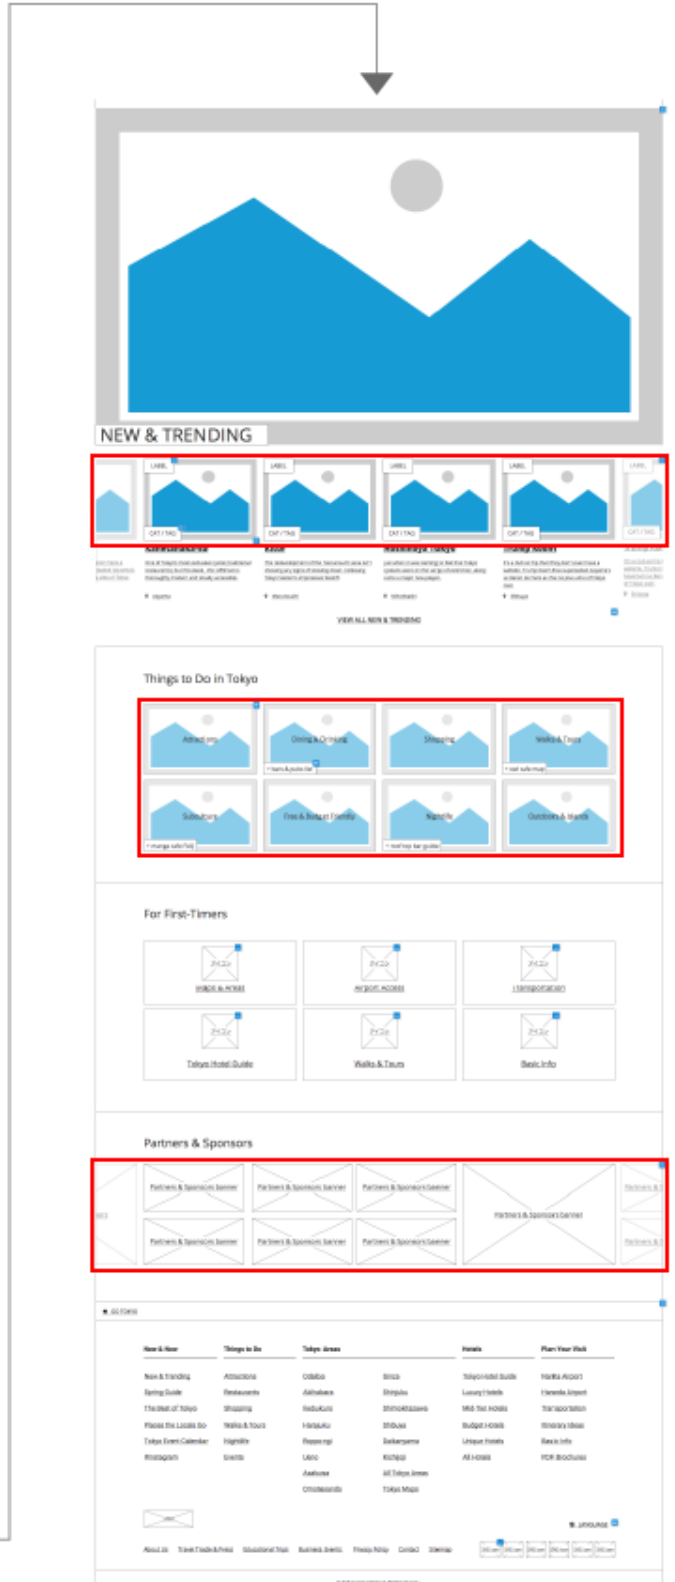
NEW & TRENDING

LABEL
CAT / TAG
LABEL
CAT / TAG
LABEL
CAT / TAG
LABEL
CAT / TAG
LABEL
CAT / TAG

VIEW ALL NEW & TRENDING

Things to Do in Tokyo

Attractions
Dining & Drinking
Shopping
Walks & Tours
Subculture
Free & Budget Friendly
Nightlife
Outdoors & Islands

For First-Timers

Maps & Areas
Airport Access
Transportation
Tokyo Hotel Guide
Walks & Tours
Basic Info

Partners & Sponsors

Partners & Sponsors banner
Partners & Sponsors banner
Partners & Sponsors banner
Partners & Sponsors banner
Partners & Sponsors banner
Partners & Sponsors banner
Partners & Sponsors banner

| New & Now | Things to Do | Tokyo Areas | | Hotels | Plan Your Visit |
|---|---|---|---|---|---|
| New & Trending | Attractions | Odaiba | Ginza | Tokyo Hotel Guide | Narita Airport |
| Spring Guide | Restaurants | Akihabara | Shinjuku | Luxury Hotels | Haneda Airport |
| The Best of Tokyo | Shopping | Ikebukuro | Shimokitazawa | Mid-Tier Hotels | Transportation |
| Places the Locals Go | Walks & Tours | Harajuku | Shibuya | Budget Hotels | Itinerary Ideas |
| Tokyo Event Calendar | Nightlife | Roppongi | Sakuragaoka | Unique Hotels | Basic Info |
| Instagram | Events | Ueno | Kichijoji | All Hotels | PDF Brochures |
| | | Asakusa | All Tokyo Areas | | |
| | | Omotesando | Tokyo Maps | | |

LANGUAGE

About Us | Travel Trade & Press | Educational Trips | Business Events | Privacy Policy | Contact | Sitemap